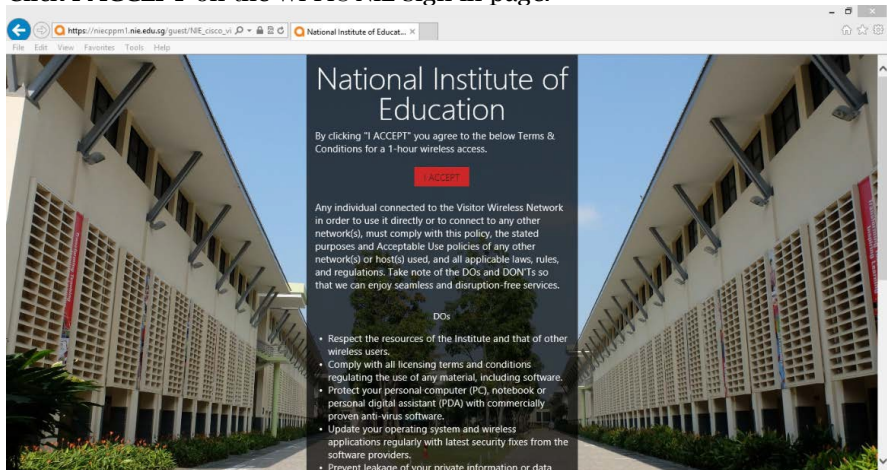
Click I ACCEPT on the WI-FI@NIE sign in page.

https://niecppm1.nie.edu.sg/guest/NIE_cisco_vi
National Institute of Educat... ×

File Edit View Favorites Tools Help

National Institute of Education

By clicking "I ACCEPT" you agree to the below Terms & Conditions for a 1-hour wireless access.

I ACCEPT

Any individual connected to the Visitor Wireless Network in order to use it directly or to connect to any other network(s), must comply with this policy, the stated purposes and Acceptable Use policies of any other network(s) or host(s) used, and all applicable laws, rules, and regulations. Take note of the DOs and DON'Ts so that we can enjoy seamless and disruption-free services.

DOs

• Respect the resources of the Institute and that of other wireless users.
• Comply with all licensing terms and conditions regulating the use of any material, including software.
• Protect your personal computer (PC), notebook or personal digital assistant (PDA) with commercially proven anti-virus software.
• Update your operating system and wireless applications regularly with latest security fixes from the software providers.
• Prevent leakage of your private information or data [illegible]